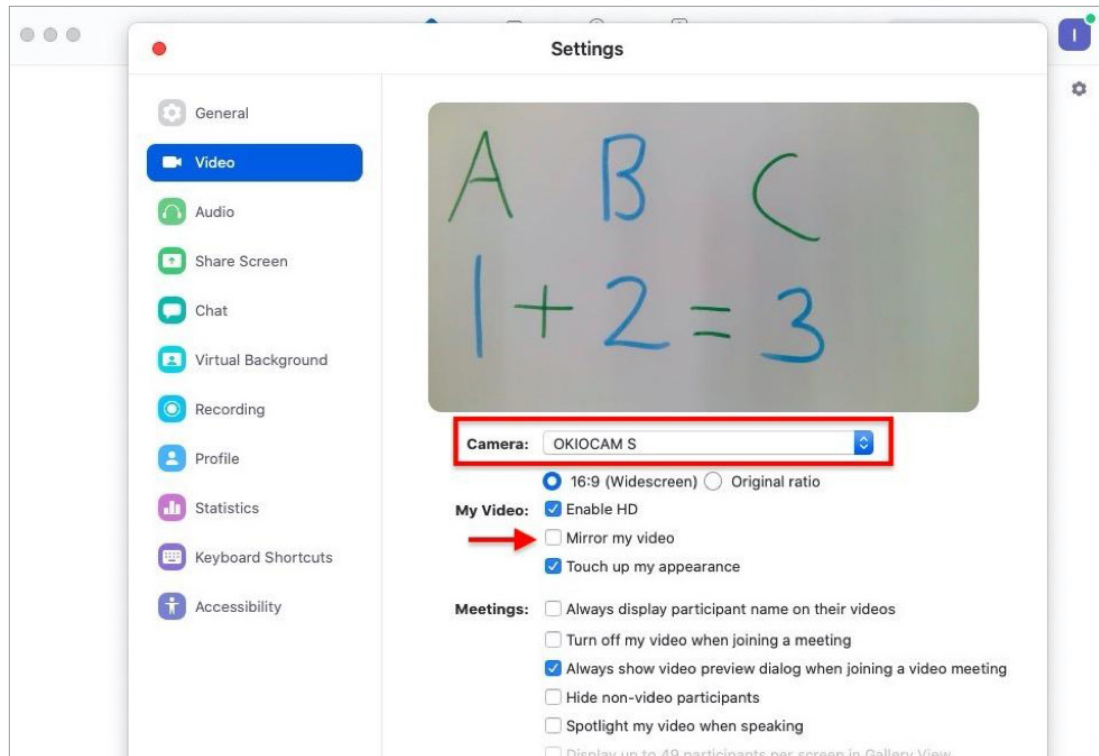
Settings

General
Video
Audio
Share Screen
Chat
Virtual Background
Recording
Profile
Statistics
Keyboard Shortcuts
Accessibility

A B C
$1+2=3$

Camera: OKIOCAM S

16:9 (Widescreen) Original ratio

My Video: Enable HD
Mirror my video
Touch up my appearance

Meetings: Always display participant name on their videos
Turn off my video when joining a meeting
Always show video preview dialog when joining a video meeting
Hide non-video participants
Spotlight my video when speaking
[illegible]